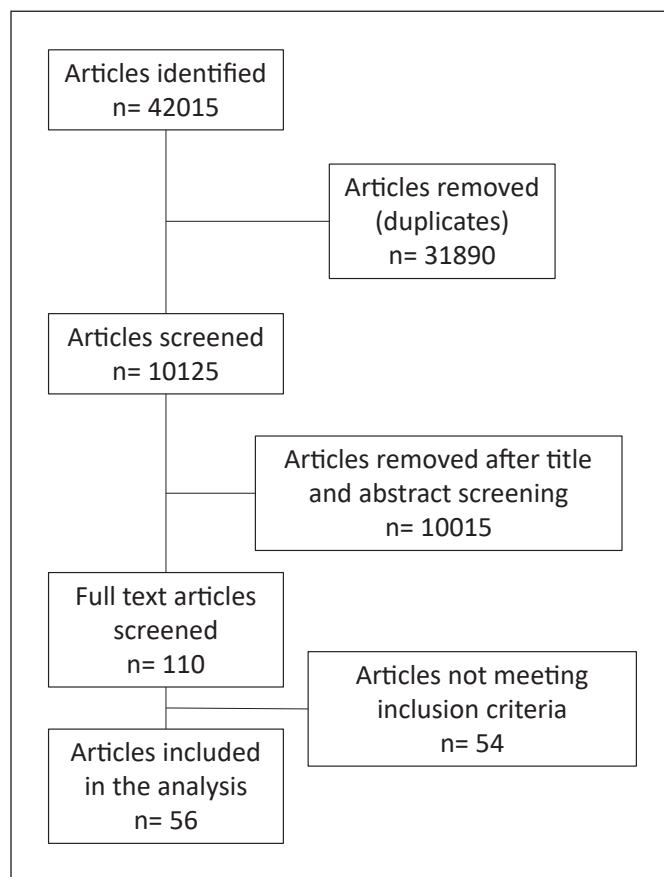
Articles identified
n= 42015

Articles removed
(duplicates)
n= 31890

Articles screened
n= 10125

Articles removed after title and abstract screening
n= 10015

Full text articles screened
n= 110

Articles not meeting inclusion criteria
n= 54

Articles included in the analysis
n= 56